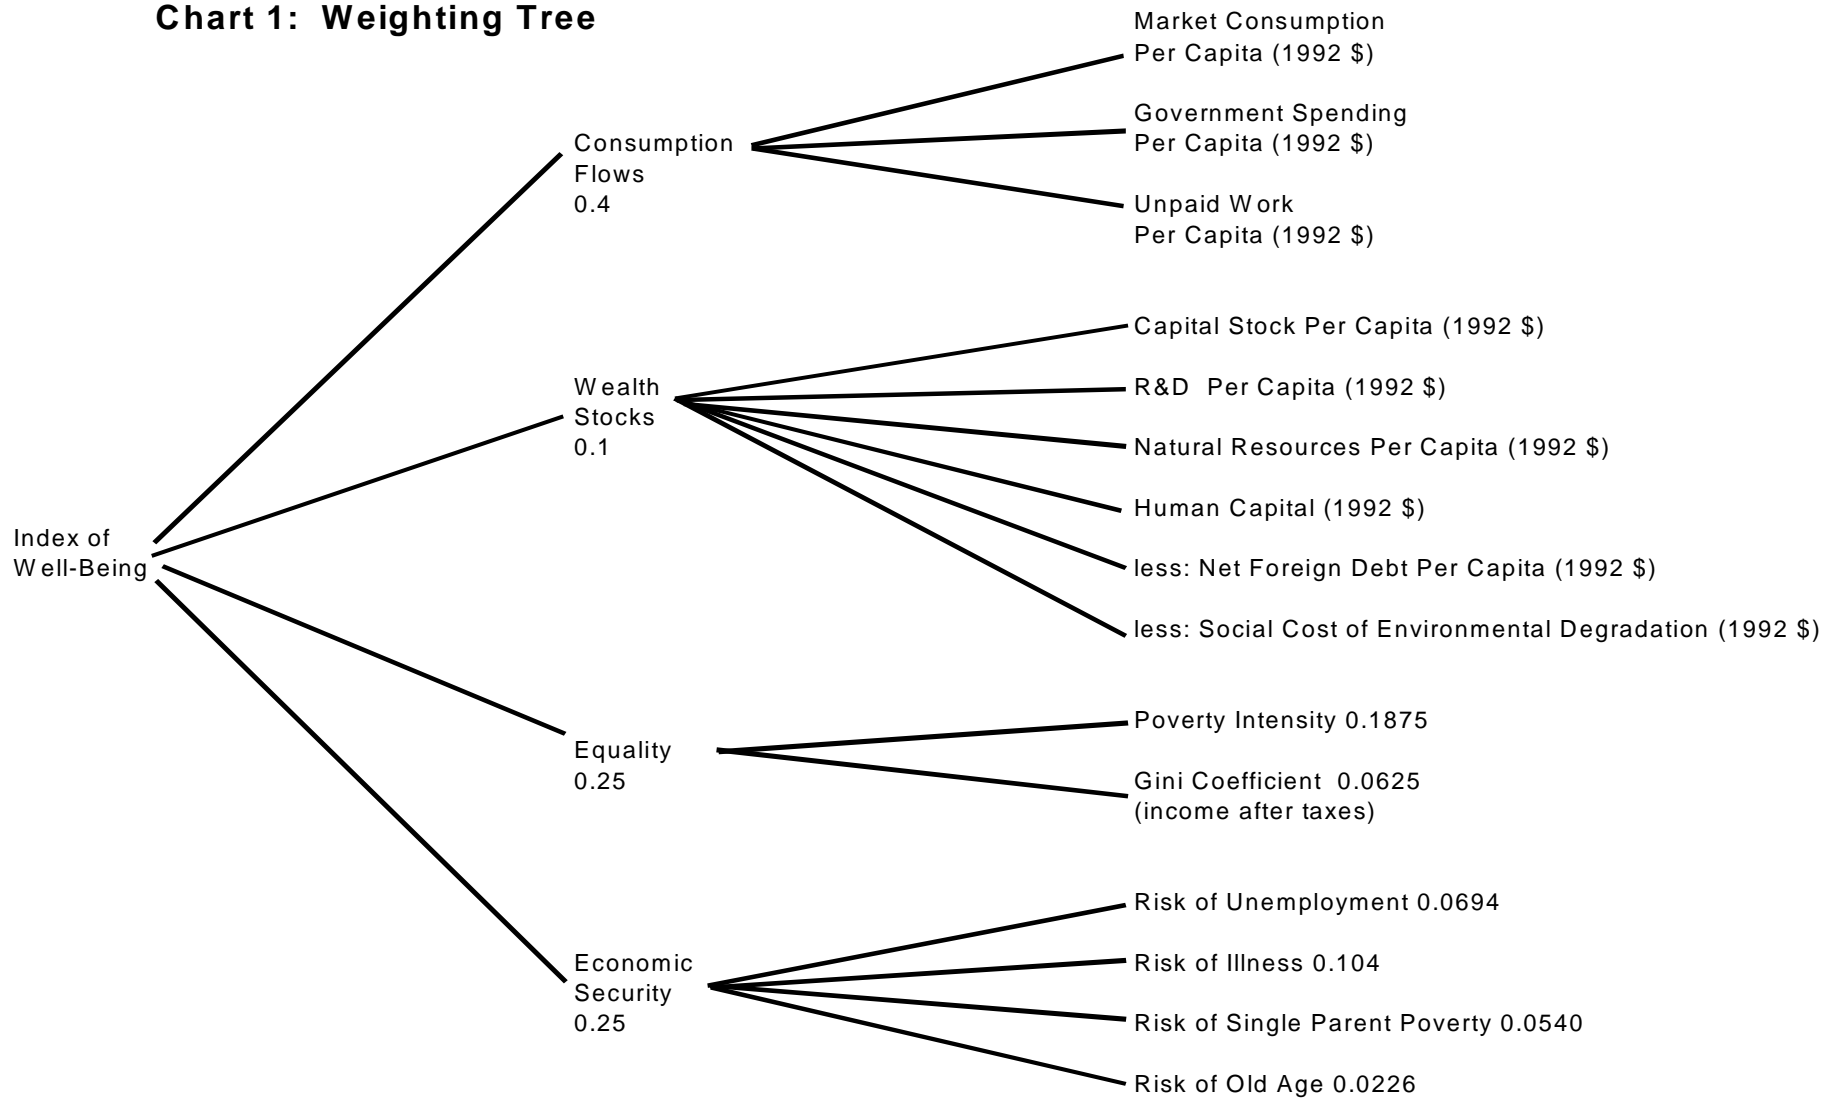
Chart 1: Weighting Tree

Index of Well-Being

Consumption Flows
0.4

Market Consumption Per Capita (1992 $)

Government Spending Per Capita (1992 $)

Unpaid Work Per Capita (1992 $)

Wealth Stocks
0.1

Capital Stock Per Capita (1992 $)

R&D Per Capita (1992 $)

Natural Resources Per Capita (1992 $)

Human Capital (1992 $)

less: Net Foreign Debt Per Capita (1992 $)

less: Social Cost of Environmental Degradation (1992 $)

Equality
0.25

Poverty Intensity 0.1875

Gini Coefficient 0.0625
(income after taxes)

Economic Security
0.25

Risk of Unemployment 0.0694

Risk of Illness 0.104

Risk of Single Parent Poverty 0.0540

Risk of Old Age 0.0226